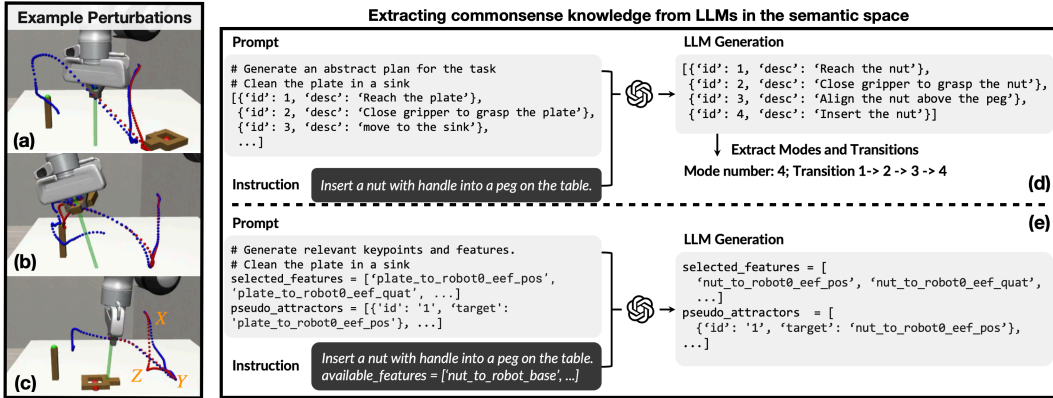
Example Perturbations

(a)

(b)

(c)

X

Z

Y

Extracting commonsense knowledge from LLMs in the semantic space

Prompt

# Generate an abstract plan for the task
# Clean the plate in a sink
[{'id': 1, 'desc': 'Reach the plate'},
 {'id': 2, 'desc': 'Close gripper to grasp the plate'},
 {'id': 3, 'desc': 'move to the sink'},
 ...]

Instruction Insert a nut with handle into a peg on the table.

LLM Generation

[{'id': 1, 'desc': 'Reach the nut'},
 {'id': 2, 'desc': 'Close gripper to grasp the nut'},
 {'id': 3, 'desc': 'Align the nut above the peg'},
 {'id': 4, 'desc': 'Insert the nut'}]

Extract Modes and Transitions

Mode number: 4; Transition 1-> 2 -> 3 -> 4

(d)

Prompt

(e)

# Generate relevant keypoints and features.
# Clean the plate in a sink
selected_features = ['plate_to_robot0_eef_pos', 'plate_to_robot0_eef_quat', ...]
pseudo_attractors = [{'id': '1', 'target': 'plate_to_robot0_eef_pos'}, ...]

Instruction Insert a nut with handle into a peg on the table. available_features = ['nut_to_robot_base', ...]

LLM Generation

selected_features = [
 'nut_to_robot0_eef_pos', 'nut_to_robot0_eef_quat',
 ...]
pseudo_attractors = [
 {'id': '1', 'target': 'nut_to_robot0_eef_pos'},
 ...]